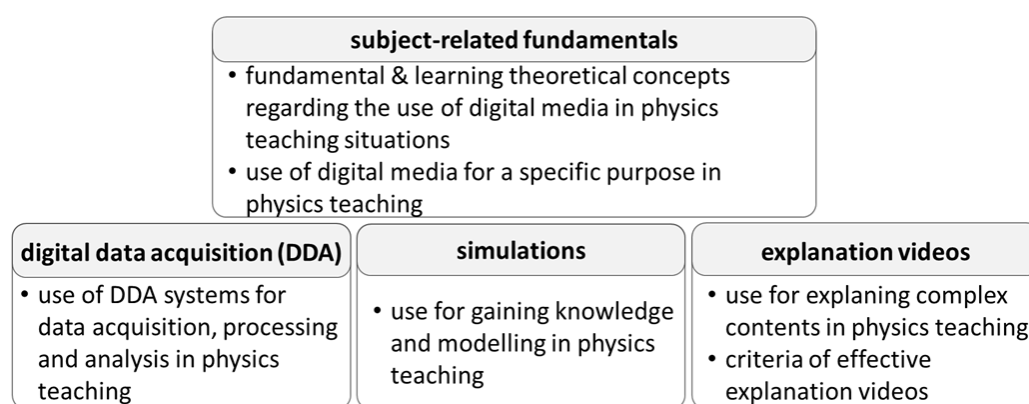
subject-related fundamentals

• fundamental & learning theoretical concepts regarding the use of digital media in physics teaching situations
• use of digital media for a specific purpose in physics teaching

digital data acquisition (DDA)

• use of DDA systems for data acquisition, processing and analysis in physics teaching

simulations

• use for gaining knowledge and modelling in physics teaching

explanation videos

• use for explaning complex contents in physics teaching
• criteria of effective explanation videos